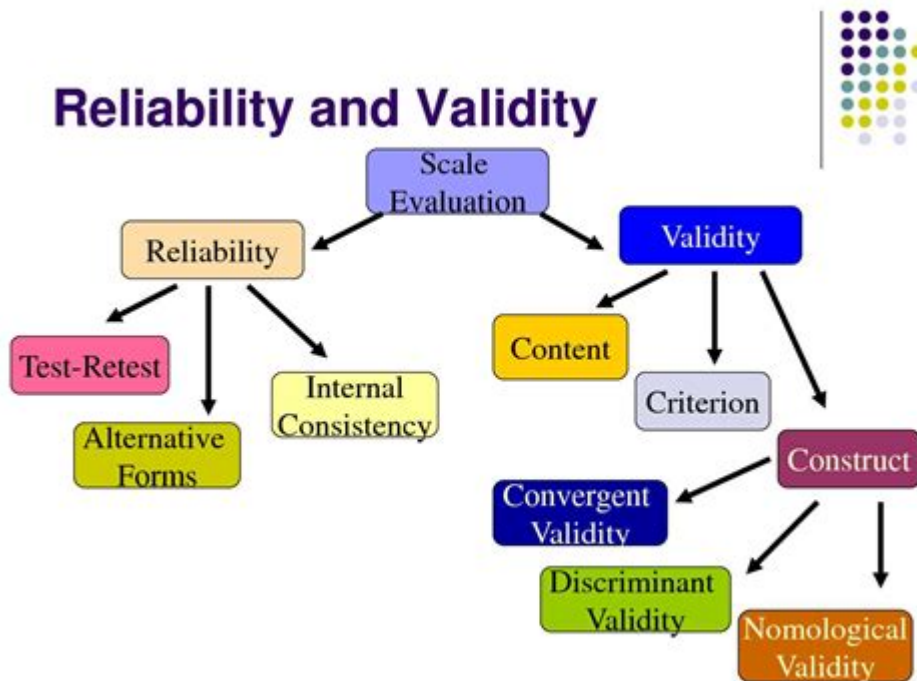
Reliability and Validity

Scale Evaluation

Reliability

Validity

Test-Retest

Alternative Forms

Internal Consistency

Content

Criterion

Construct

Convergent Validity

Discriminant Validity

Nomological Validity